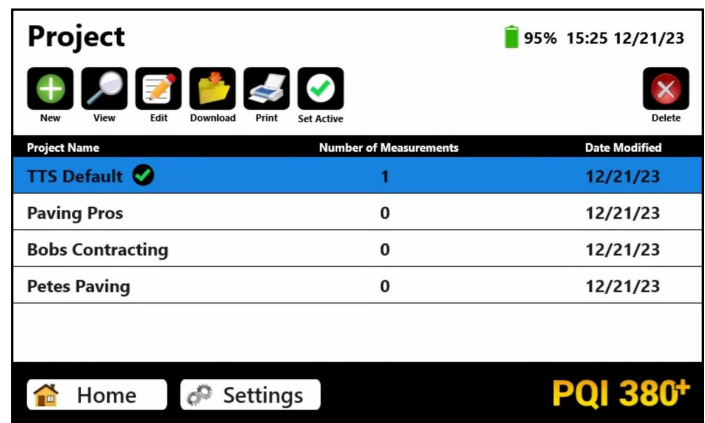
Project

95% 15:25 12/21/23

New View Edit Download Print Set Active Delete

| Project Name | Number of Measurements | Date Modified |
|---|---|---|
| TTS Default | 1 | 12/21/23 |
| Paving Pros | 0 | 12/21/23 |
| Bobs Contracting | 0 | 12/21/23 |
| Petes Paving | 0 | 12/21/23 |

Home Settings

PQI 380+